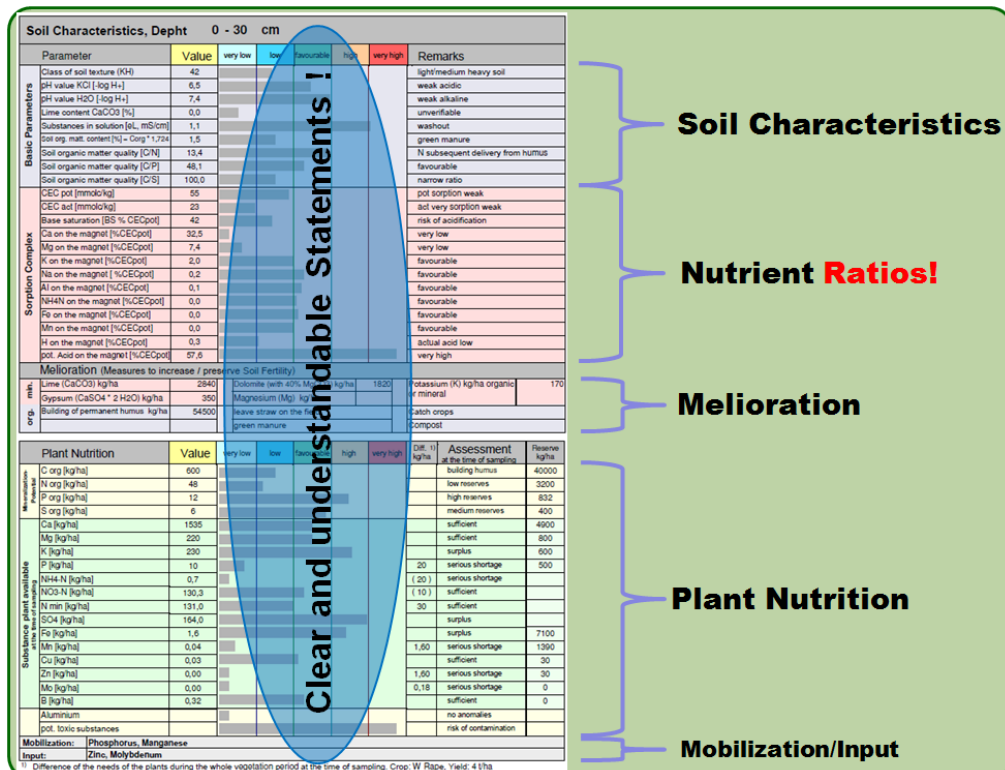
Soil Characteristics, Depht 0 - 30 cm

| | Parameter | Value | very low | low | favourable | high | very high | Remarks |
|---|---|---|---|---|---|---|---|---|
| Basic Parameters | Class of soil texture (KH) | 42 | | | | | | light/medium heavy soil |
| | pH value KCl [-log H+] | 6,5 | | | | | | weak acidic |
| | pH value H2O [-log H+] | 7,4 | | | | | | weak alkaline |
| | Lime content CaCO3 [%] | 0,0 | | | | | | unverifiable |
| | Substances in solution [eL, mS/cm] | 1,1 | | | | | | washout |
| | Soil org. matt. content [%] = Corg * 1,724 | 1,5 | | | | | | green manure |
| | Soil organic matter quality [C/N] | 13,4 | | | | | | N subsequent delivery from humus |
| | Soil organic matter quality [C/P] | 48,1 | | | | | | favourable |
| | Soil organic matter quality [C/S] | 100,0 | | | | | | narrow ratio |
| Sorption Complex | CEC pot [mmolc/kg] | 55 | | | | | | pot sorption weak |
| | CEC act [mmolc/kg] | 23 | | | | | | act very sorption weak |
| | Base saturation [BS % CECpot] | 42 | | | | | | risk of acidification |
| | Ca on the magnet [%CECpot] | 32,5 | | | | | | very low |
| | Mg on the magnet [%CECpot] | 7,4 | | | | | | very low |
| | K on the magnet [%CECpot] | 2,0 | | | | | | favourable |
| | Na on the magnet [%CECpot] | 0,2 | | | | | | favourable |
| | Al on the magnet [%CECpot] | 0,1 | | | | | | favourable |
| | NH4N on the magnet [%CECpot] | 0,0 | | | | | | favourable |
| | Fe on the magnet [%CECpot] | 0,0 | | | | | | favourable |
| | Mn on the magnet [%CECpot] | 0,0 | | | | | | favourable |
| | H on the magnet [%CECpot] | 0,3 | | | | | | actual acid low |
| | pot. Acid on the magnet [%CECpot] | 57,6 | | | | | | very high |

Melioration (Measures to increase / preserve Soil Fertility)

| | | | | | | |
|---|---|---|---|---|---|---|
| min. | Lime (CaCO3) kg/ha | 2840 | Dolomite (with 40% Mg) kg/ha | 1820 | Potassium (K) kg/ha organic or mineral | 170 |
| | Gypsum (CaSO4 * 2 H2O) kg/ha | 350 | Magnesium (Mg) kg/ha | | | |
| org. | Building of permanent humus kg/ha | 54500 | leave straw on the field | | Catch crops | |
| | | | green manure | | compost | |

| | Plant Nutrition | Value | very low | low | favourable | high | very high | Diff. 1) kg/ha | Assessment at the time of sampling | Reserve kg/ha |
|---|---|---|---|---|---|---|---|---|---|---|
| Mineralization Potential | C org [kg/ha] | 600 | | | | | | | building humus | 40000 |
| | N org [kg/ha] | 48 | | | | | | | low reserves | 3200 |
| | P org [kg/ha] | 12 | | | | | | | high reserves | 832 |
| | S org [kg/ha] | 6 | | | | | | | medium reserves | 400 |
| Substance plant available at the time of sampling | Ca [kg/ha] | 1535 | | | | | | | sufficient | 4900 |
| | Mg [kg/ha] | 220 | | | | | | | sufficient | 800 |
| | K [kg/ha] | 230 | | | | | | | surplus | 600 |
| | P [kg/ha] | 10 | | | | | | 20 | serious shortage | 500 |
| | NH4-N [kg/ha] | 0,7 | | | | | | ( 20 ) | serious shortage | |
| | NO3-N [kg/ha] | 130,3 | | | | | | ( 10 ) | sufficient | |
| | N min [kg/ha] | 131,0 | | | | | | 30 | sufficient | |
| | SO4 [kg/ha] | 164,0 | | | | | | | surplus | |
| | Fe [kg/ha] | 1,6 | | | | | | | surplus | 7100 |
| | Mn [kg/ha] | 0,04 | | | | | | 1,60 | serious shortage | 1390 |
| | Cu [kg/ha] | 0,03 | | | | | | | sufficient | 30 |
| | Zn [kg/ha] | 0,00 | | | | | | 1,60 | serious shortage | 30 |
| | Mo [kg/ha] | 0,00 | | | | | | 0,18 | serious shortage | 0 |
| | B [kg/ha] | 0,32 | | | | | | | sufficient | 0 |
| | Aluminium | | | | | | | | no anomalies | |
| | pot. toxic substances | | | | | | | | risk of contamination | |

Mobilization: Phosphorus, Manganese
Input: Zinc, Molybdenum
1) Difference of the needs of the plants during the whole vegetation period at the time of sampling. Crop: W. Rape, Yield: 4 t/ha

Clear and understandable Statements !

Soil Characteristics
Nutrient Ratios!
Melioration
Plant Nutrition
Mobilization/Input